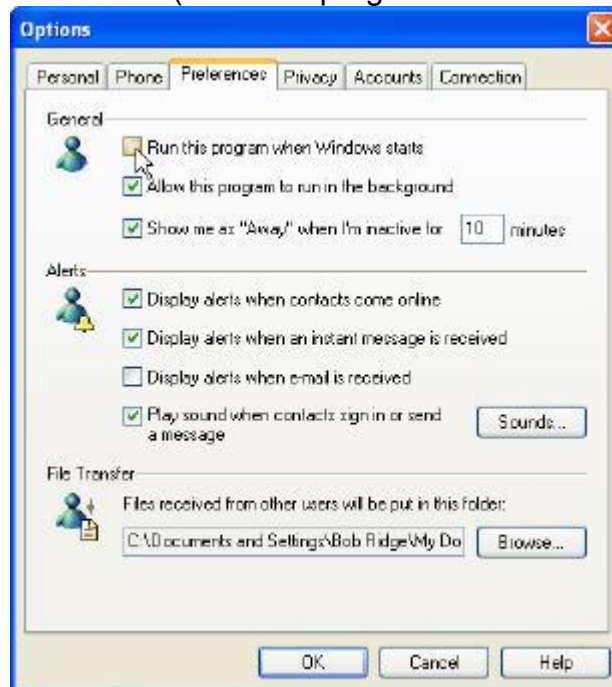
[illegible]

Options

Personal | Phone | Preferences | Privacy | Accounts | Connection

General

Run this program when Windows starts

Allow this program to run in the background

Show me as "Away" when I'm inactive for 10 minutes

Alerts

Display alerts when contacts come online

Display alerts when an instant message is received

Display alerts when e-mail is received

Play sound when contacts sign in or send a message

Sounds...

File Transfer

Files received from other users will be put in this folder:

C:\Documents and Settings\Bob Ridge\My Do

Browse...

OK

Cancel

Help